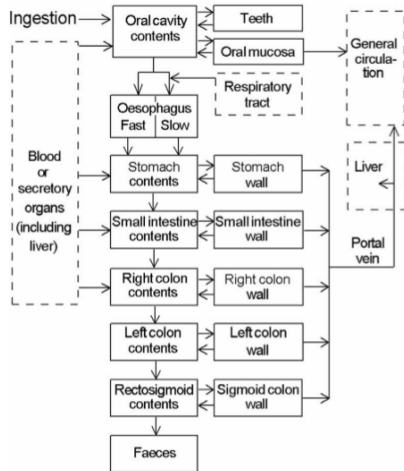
Ingestion

Oral cavity contents

Teeth

Oral mucosa

General circulation

Respiratory tract

Oesophagus
Fast | Slow

Blood or secretory organs (including liver)

Stomach contents

Stomach wall

Liver

Small intestine contents

Small intestine wall

Portal vein

Right colon contents

Right colon wall

Left colon contents

Left colon wall

Rectosigmoid contents

Sigmoid colon wall

Faeces